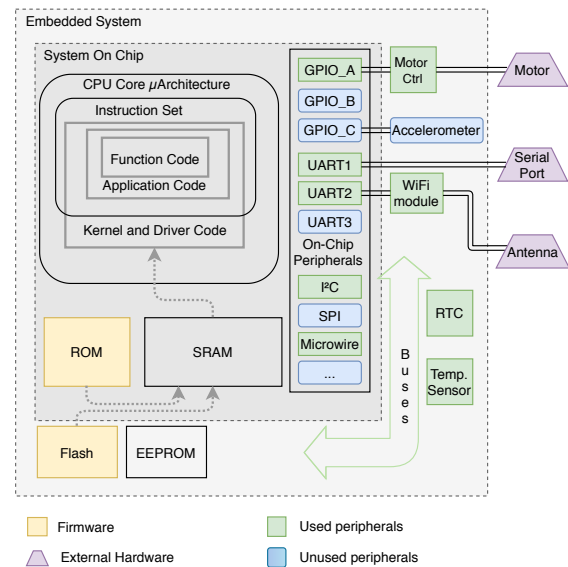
Embedded System

System On Chip

CPU Core $\mu$Architecture

Instruction Set

Function Code

Application Code

Kernel and Driver Code

ROM

SRAM

Flash

EEPROM

GPIO_A

GPIO_B

GPIO_C

UART1

UART2

UART3

On-Chip Peripherals

I²C

SPI

Microwire

...

Motor Ctrl

Accelerometer

WiFi module

Motor

Serial Port

Antenna

RTC

Temp. Sensor

Buses

Firmware

External Hardware

Used peripherals

Unused peripherals